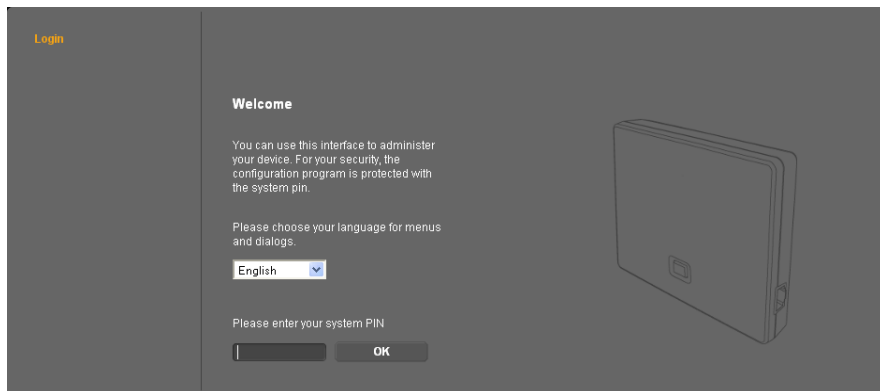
Login

Welcome

You can use this interface to administer your device. For your security, the configuration program is protected with the system pin.

Please choose your language for menus and dialogs.

English

Please enter your system PIN

OK